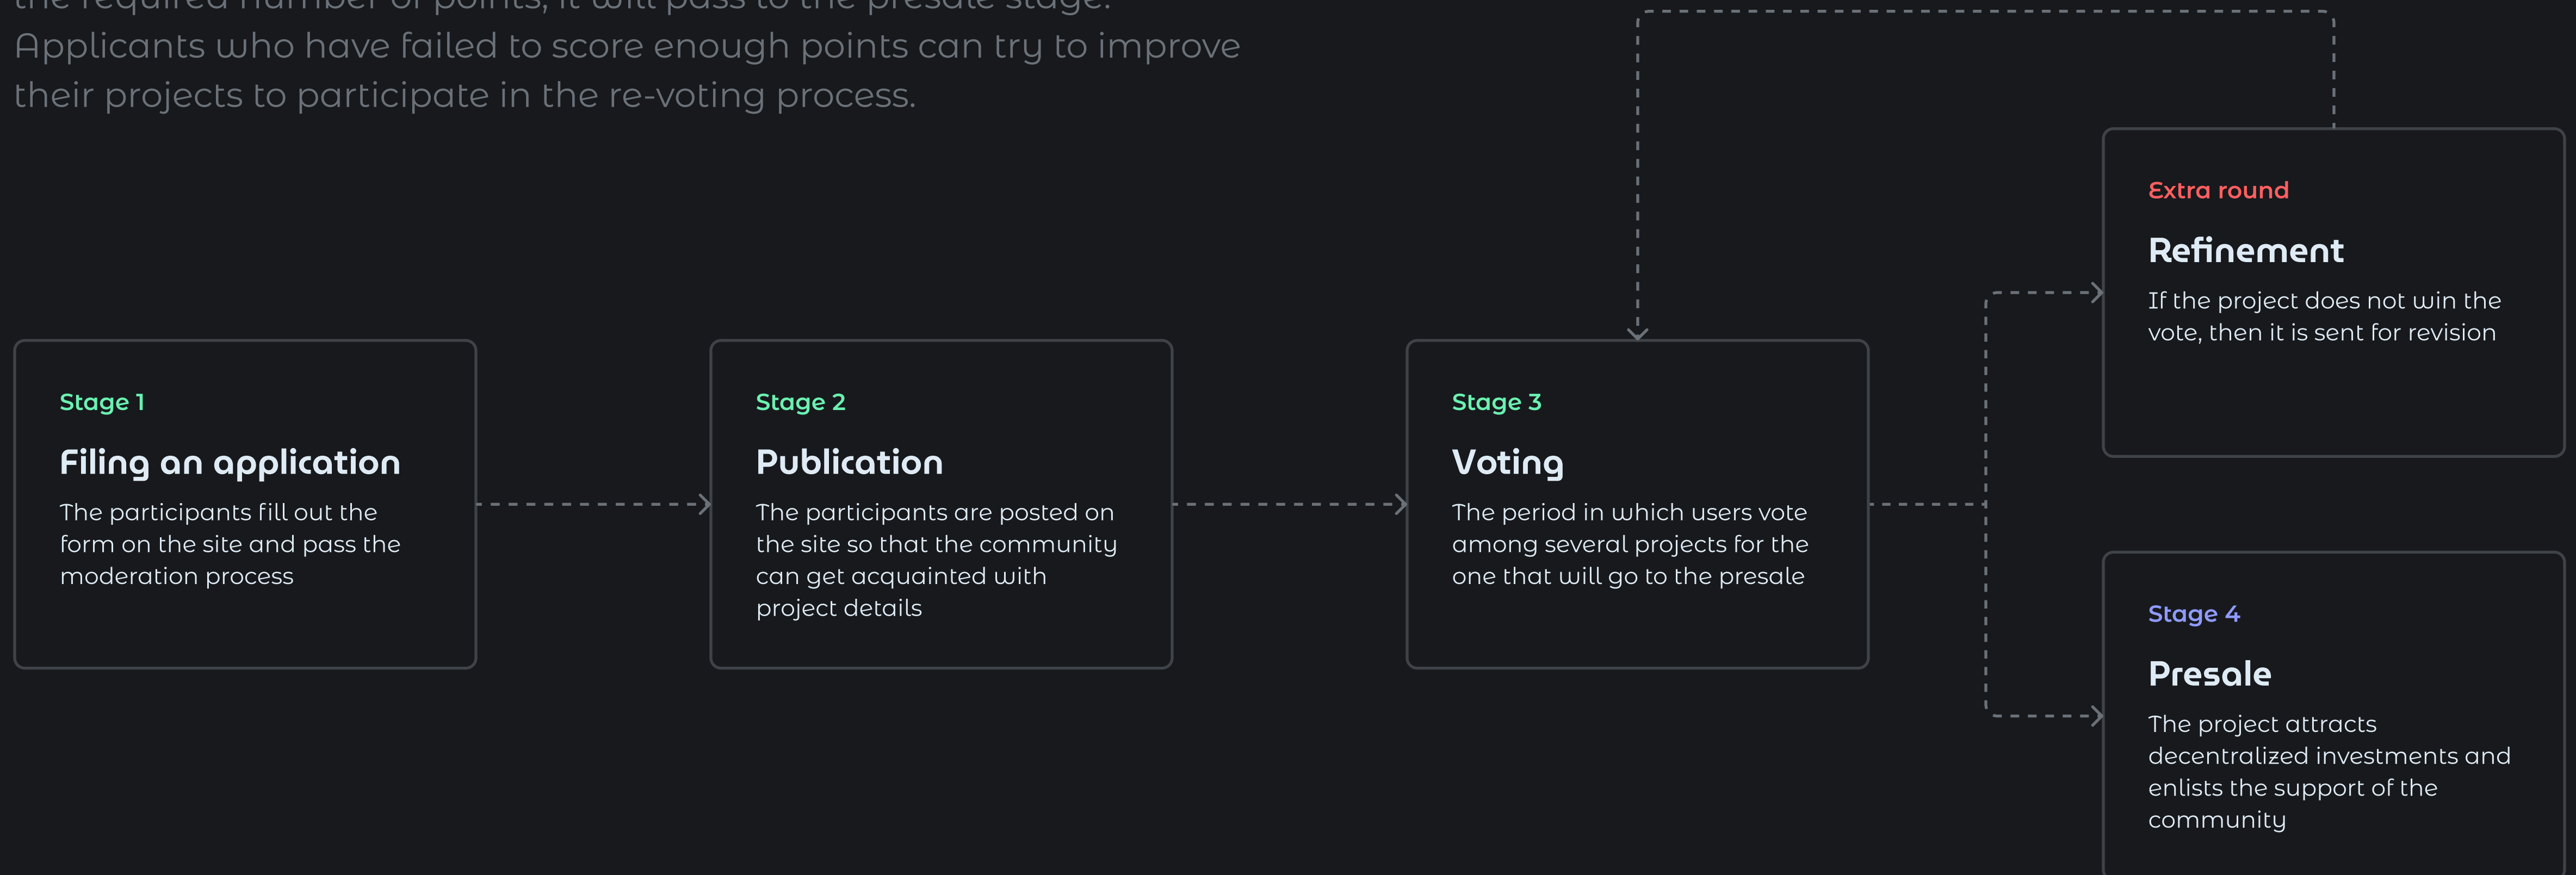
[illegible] required number of points, it will pass to the presale stage. Applicants who have failed to score enough points can try to improve their projects to participate in the re-voting process.

Extra round

Refinement

If the project does not win the vote, then it is sent for revision

Stage 1

Filing an application

The participants fill out the form on the site and pass the moderation process

Stage 2

Publication

The participants are posted on the site so that the community can get acquainted with project details

Stage 3

Voting

The period in which users vote among several projects for the one that will go to the presale

Stage 4

Presale

The project attracts decentralized investments and enlists the support of the community